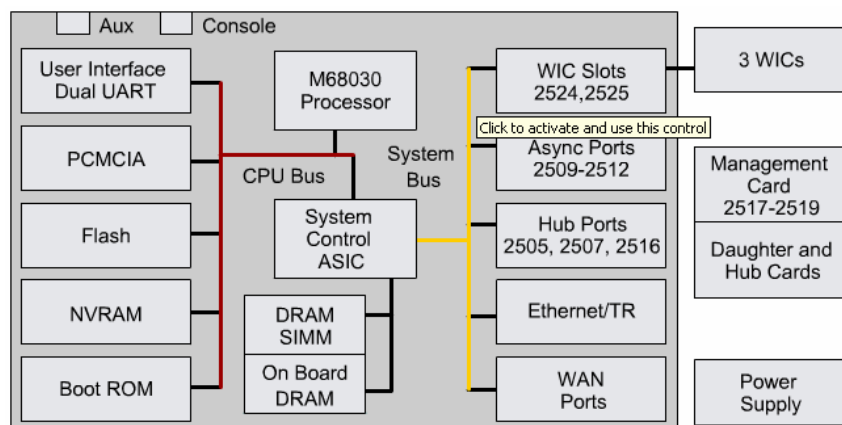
Aux

Console

User Interface Dual UART

PCMCIA

Flash

NVRAM

Boot ROM

M68030 Processor

CPU Bus

System Bus

System Control ASIC

DRAM SIMM

On Board DRAM

WIC Slots 2524,2525

Click to activate and use this control

Async Ports 2509-2512

Hub Ports 2505, 2507, 2516

Ethernet/TR

WAN Ports

3 WICs

Management Card 2517-2519

Daughter and Hub Cards

Power Supply